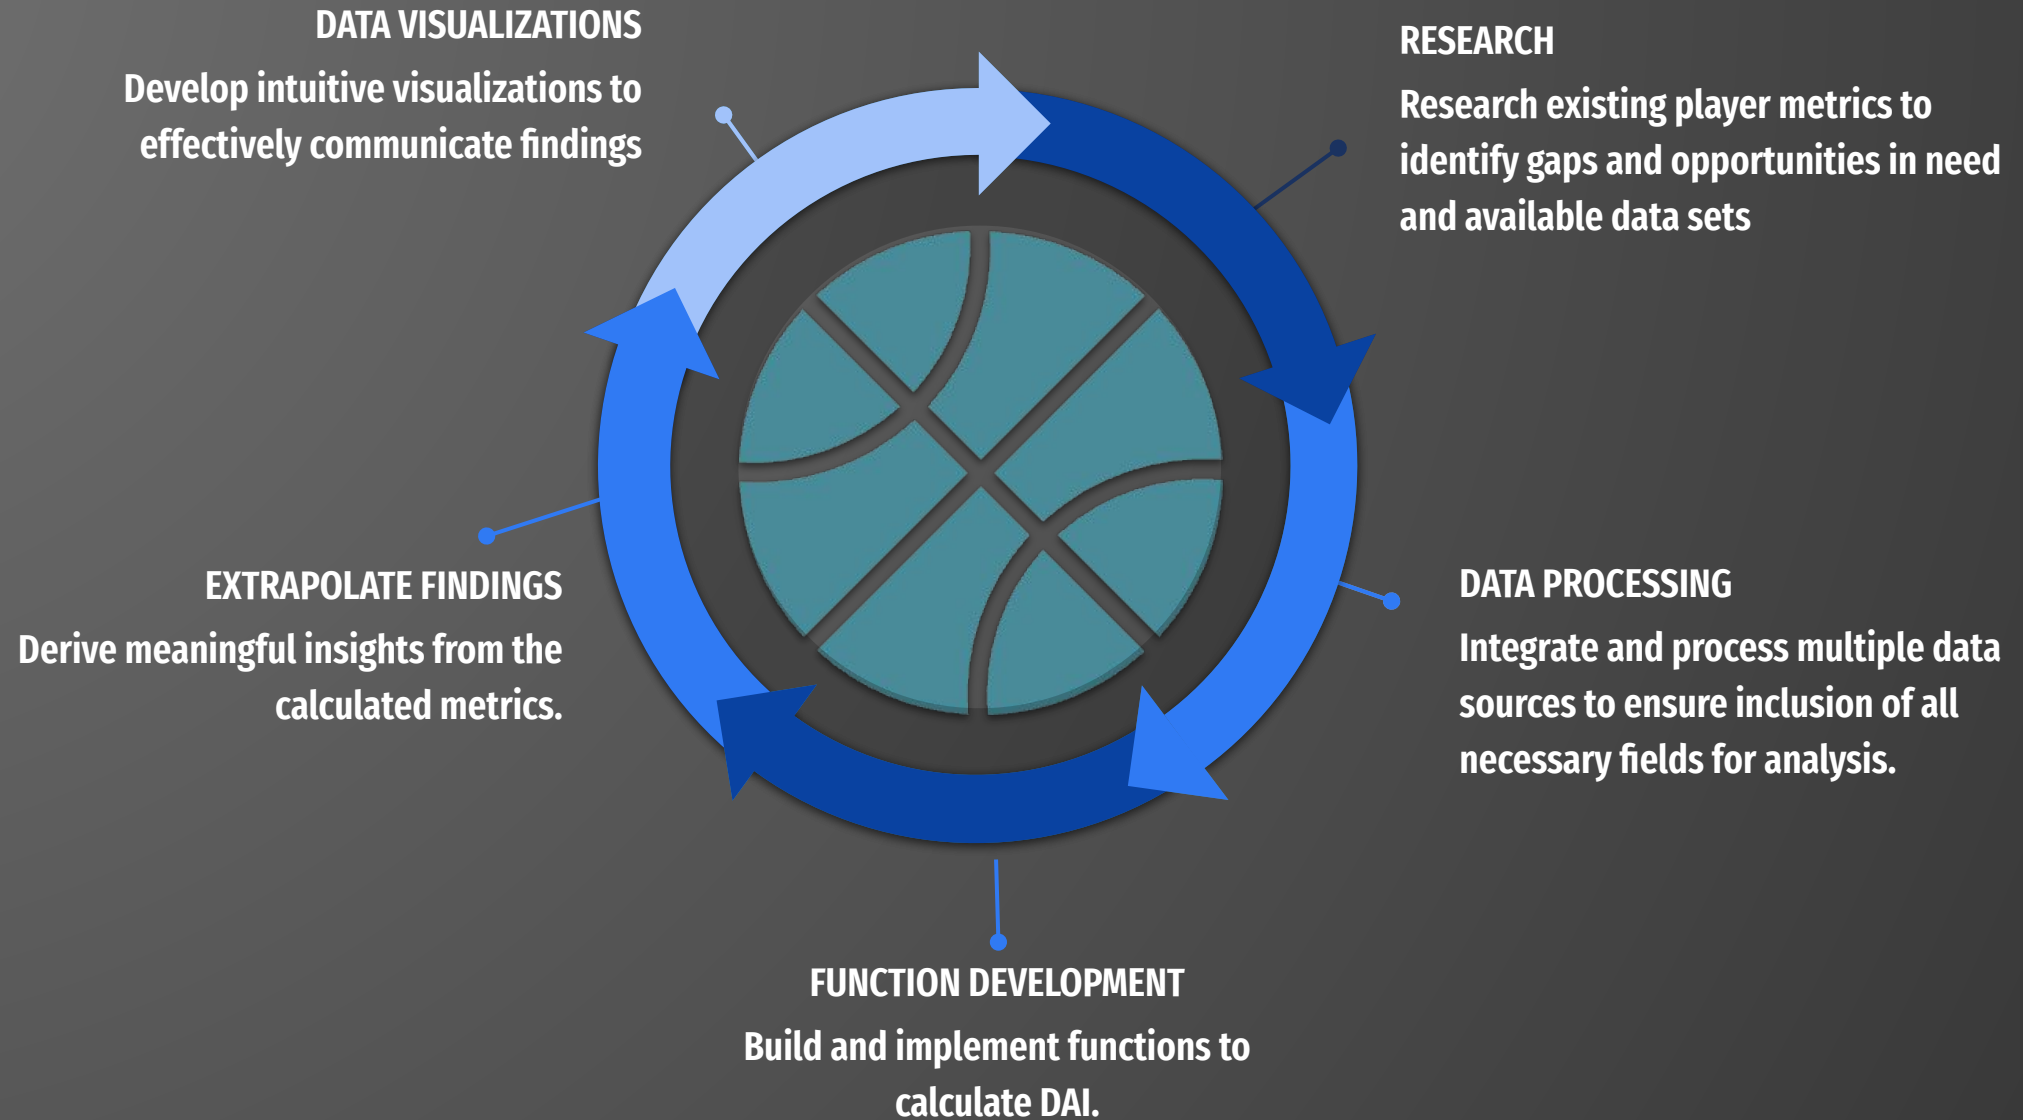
DATA VISUALIZATIONS

Develop intuitive visualizations to effectively communicate findings

RESEARCH

Research existing player metrics to identify gaps and opportunities in need and available data sets

EXTRAPOLATE FINDINGS

Derive meaningful insights from the calculated metrics.

DATA PROCESSING

Integrate and process multiple data sources to ensure inclusion of all necessary fields for analysis.

FUNCTION DEVELOPMENT

Build and implement functions to calculate DAI.